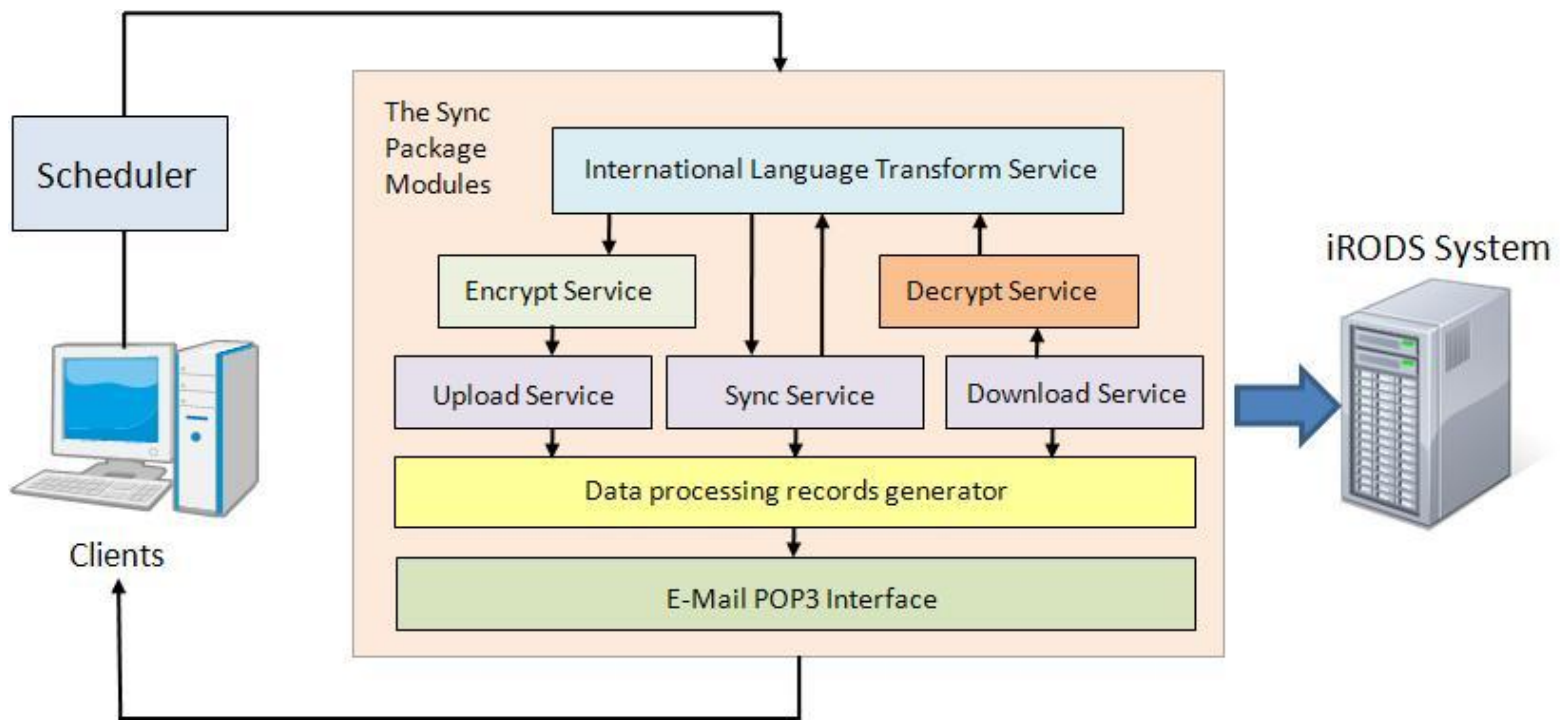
Scheduler

Clients

The Sync Package Modules

International Language Transform Service

Encrypt Service

Decrypt Service

Upload Service

Sync Service

Download Service

Data processing records generator

E-Mail POP3 Interface

iRODS System